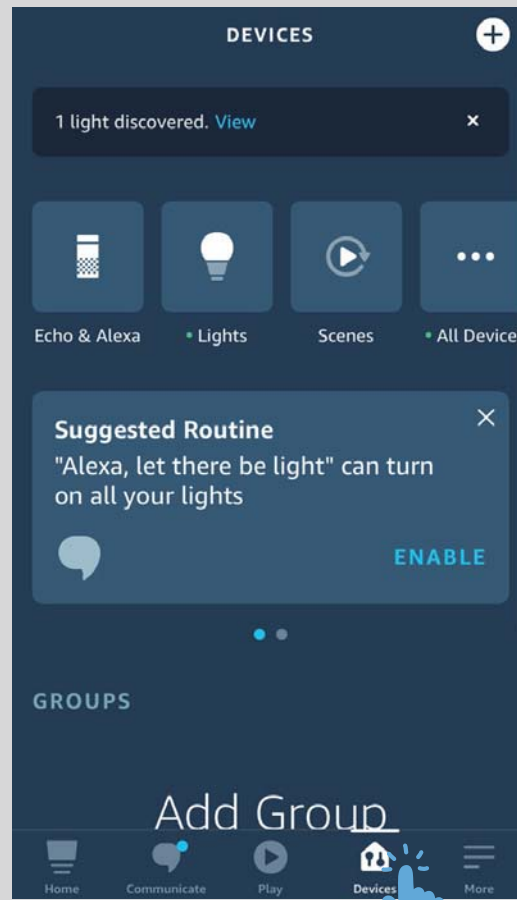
DEVICES

1 light discovered. View

Echo & Alexa
Lights
Scenes
All Device

Suggested Routine
"Alexa, let there be light" can turn on all your lights

ENABLE

GROUPS

Add Group

Home
Communicate
Play
Devices
More